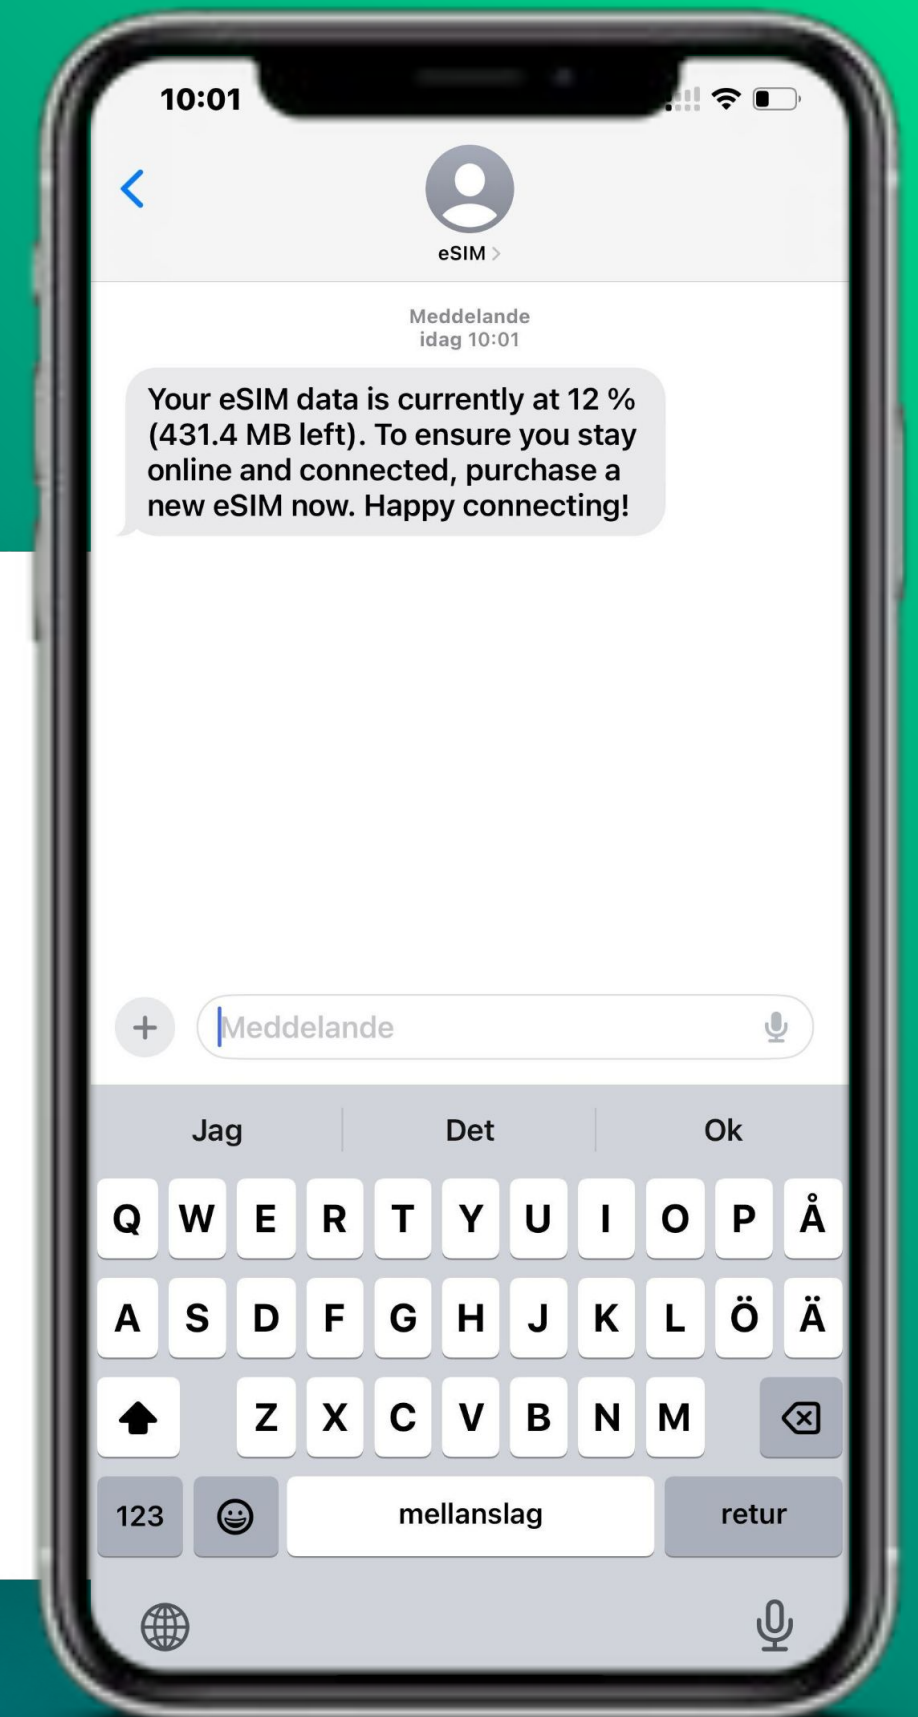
10:01

eSIM >

Meddelande
idag 10:01

Your eSIM data is currently at 12 % (431.4 MB left). To ensure you stay online and connected, purchase a new eSIM now. Happy connecting!

+ Meddelande

Jag Det Ok

Q W E R T Y U I O P Å
A S D F G H J K L Ö Ä
Z X C V B N M

123 mellanslag retur